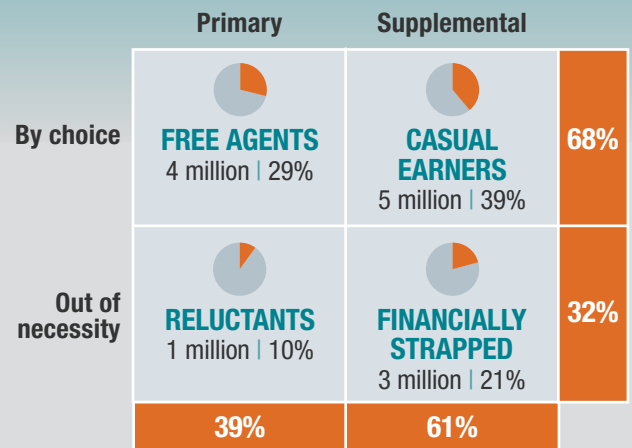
| | Primary | Supplemental | |
|---|---|---|---|
| By choice | FREE AGENTS 4 million \| 29% | CASUAL EARNERS 5 million \| 39% | 68% |
| Out of necessity | RELUCTANTS 1 million \| 10% | FINANCIALLY STRAPPED 3 million \| 21% | 32% |
| | 39% | 61% | |